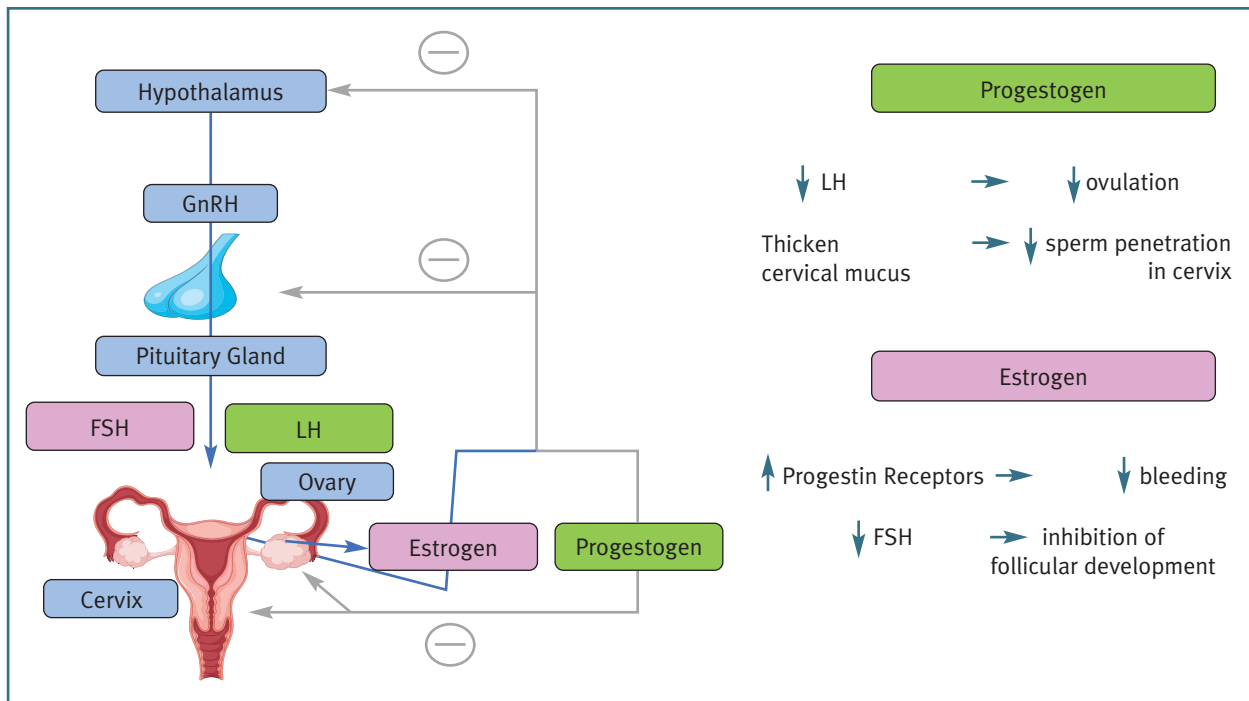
Hypothalamus

GnRH

Pituitary Gland

FSH

LH

Ovary

Cervix

Estrogen

Progestogen

Progestogen

↓ LH → ↓ ovulation

Thicken cervical mucus → ↓ sperm penetration in cervix

Estrogen

↑ Progestin Receptors → ↓ bleeding

↓ FSH → inhibition of follicular development